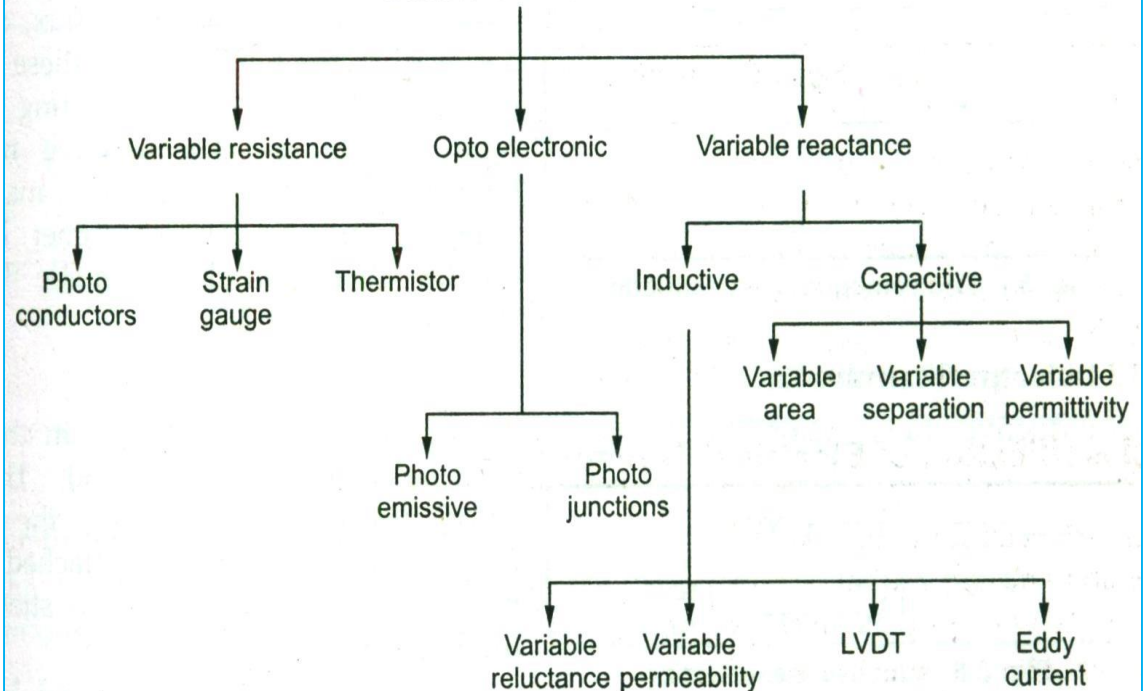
Variable resistance

Opto electronic

Variable reactance

Photo conductors

Strain gauge

Thermistor

Inductive

Capacitive

Variable area

Variable separation

Variable permittivity

Photo emissive

Photo junctions

Variable reluctance

Variable permeability

LVDT

Eddy current